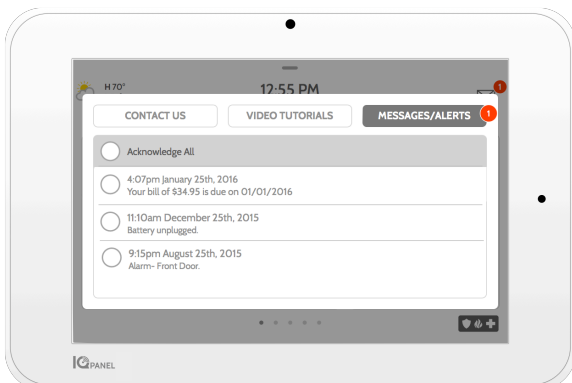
H 70°

12:55 PM

1

CONTACT US

VIDEO TUTORIALS

MESSAGES/ALERTS

1

Acknowledge All

4:07pm January 25th, 2016
Your bill of $34.95 is due on 01/01/2016

11:10am December 25th, 2015
Battery unplugged.

9:15pm August 25th, 2015
Alarm- Front Door.

IQ PANEL